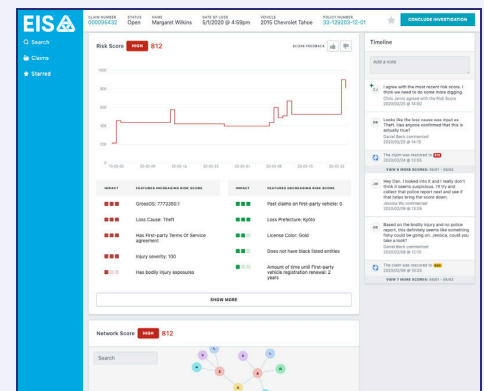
EIS

Search
Claims
Starred

CLAIM NUMBER 000096432
STATUS Open
NAME Margaret Wilkins
DATE OF LOSS 5/1/2020 @ 4:59pm
VEHICLE 2015 Chevrolet Tahoe
POLICY NUMBER 33-129203-12-01

CONCLUDE INVESTIGATION

Risk Score HIGH 812

SCORE FEEDBACK

1000
800
600
400
200
0

| IMPACT | FEATURES INCREASING RISK SCORE | IMPACT | FEATURES DECREASING RISK SCORE |
|---|---|---|---|
| | GrossOS: 7773260.1 | | Past claims on first-party vehicle: 0 |
| | Loss Cause: Theft | | Loss Prefecture: Kyoto |
| | Has First-party Terms Of Service agreement | | License Color: Gold |
| | Injury severity: 100 | | Does not have black listed entities |
| | Has bodily injury exposures | | Amount of time until First-party vehicle registration renewal: 2 years |

SHOW MORE

Network Score HIGH 812

Search

Timeline

Add a note

I agree with the most recent risk score. I think we need to do some more digging.
Chris Jarvis agreed with the Risk Score
2020/05/20 @ 14:02

Looks like the loss cause was input as Theft. Has anyone confirmed that this is actually true?
Daniel Beck commented
2020/05/20 @ 14:15

The claim was rescored to 812
2020/05/20 @ 13:59

VIEW 9 MORE SCORES: 00/01 - 05/02

Hey Dan. I looked into it and I really don't think it seems suspicious. I'll try and collect that police report next and see if that helps bring the score down.
Jessica Wu commented
2020/05/20 @ 13:59

Based on the bodily injury and no police report, this definitely seems like something fishy could be going on. Jessica, could you take a look?
Daniel Beck commented
2020/05/20 @ 12:10

The claim was rescored to 640
2020/05/20 @ 10:33

VIEW 7 MORE SCORES: 00/01 - 05/02